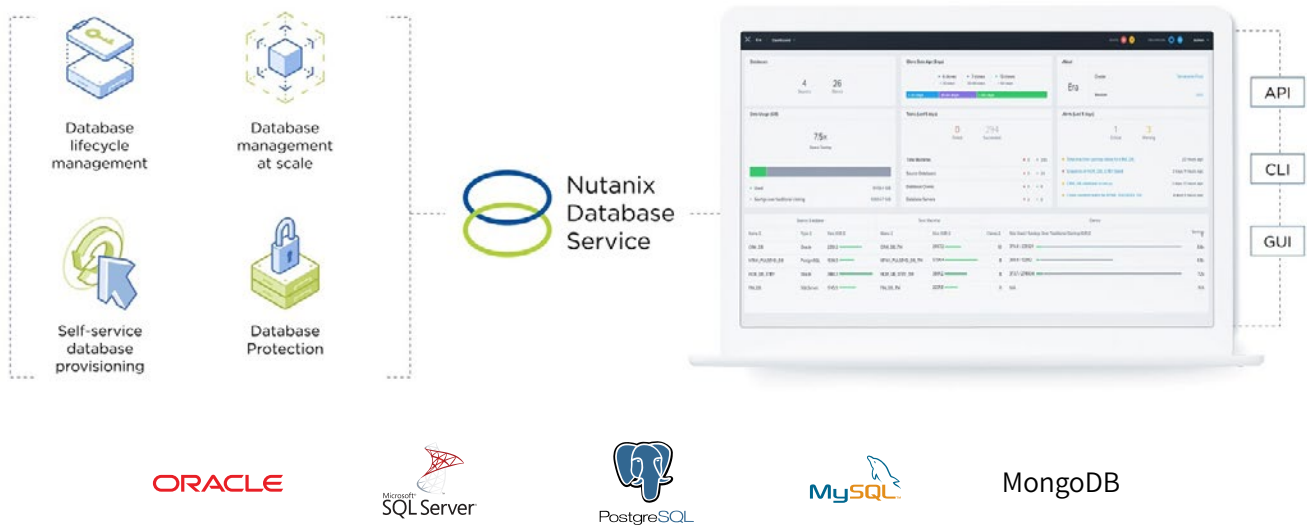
Database lifecycle management

Database management at scale

Self-service database provisioning

Database Protection

Nutanix Database Service

API

CLI

GUI

ORACLE

Microsoft SQL Server

PostgreSQL

MySQL

MongoDB